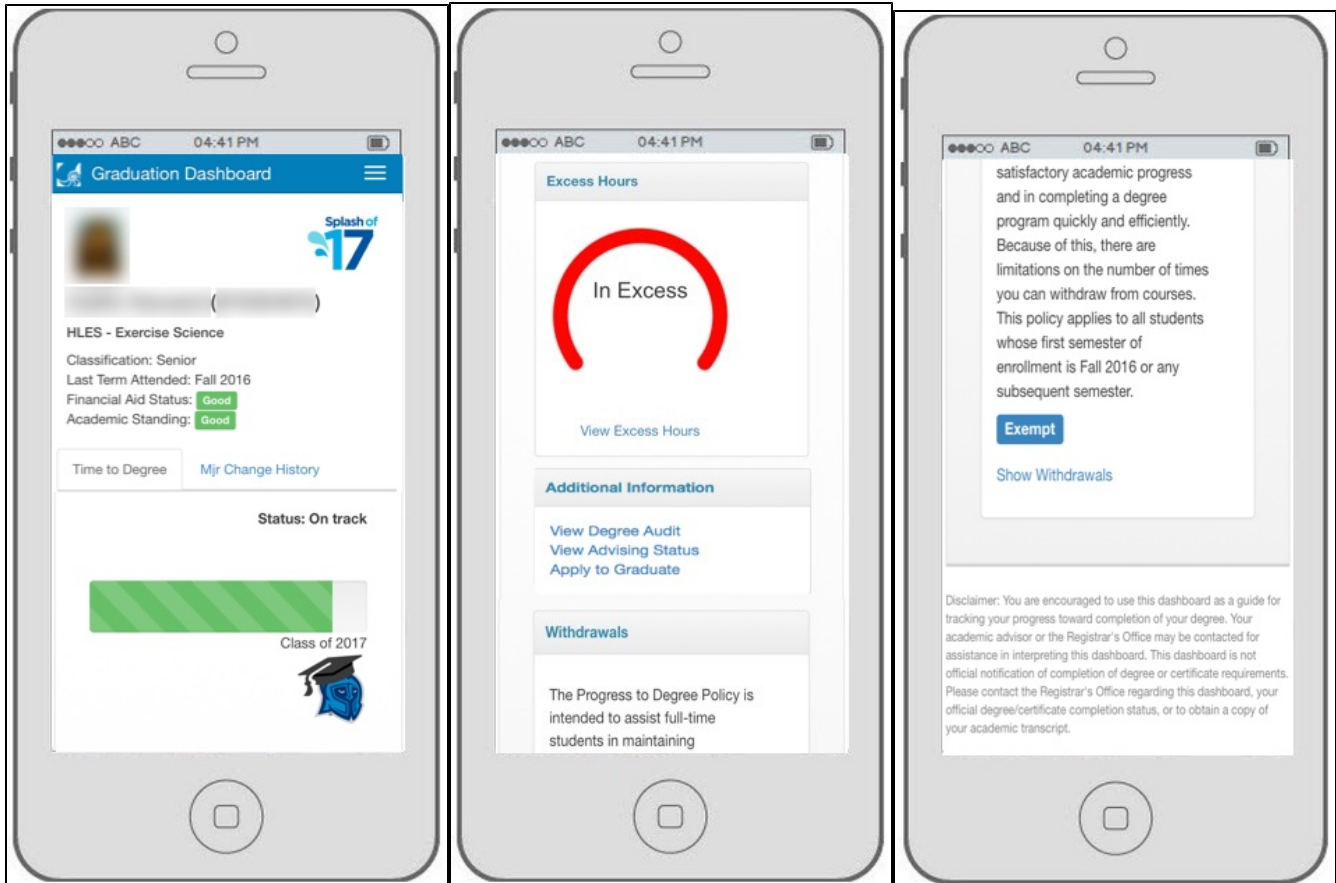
●●●○○ ABC 04:41 PM

Graduation Dashboard

Splash of 17

( )

HLES - Exercise Science

Classification: Senior
Last Term Attended: Fall 2016
Financial Aid Status: Good
Academic Standing: Good

Time to Degree Mjr Change History

Status: On track

Class of 2017

●●●○○ ABC 04:41 PM

Excess Hours

In Excess

View Excess Hours

Additional Information

View Degree Audit
View Advising Status
Apply to Graduate

Withdrawals

The Progress to Degree Policy is intended to assist full-time students in maintaining

●●●○○ ABC 04:41 PM

satisfactory academic progress and in completing a degree program quickly and efficiently. Because of this, there are limitations on the number of times you can withdraw from courses. This policy applies to all students whose first semester of enrollment is Fall 2016 or any subsequent semester.

Exempt

Show Withdrawals

Disclaimer: You are encouraged to use this dashboard as a guide for tracking your progress toward completion of your degree. Your academic advisor or the Registrar's Office may be contacted for assistance in interpreting this dashboard. This dashboard is not official notification of completion of degree or certificate requirements. Please contact the Registrar's Office regarding this dashboard, your official degree/certificate completion status, or to obtain a copy of your academic transcript.